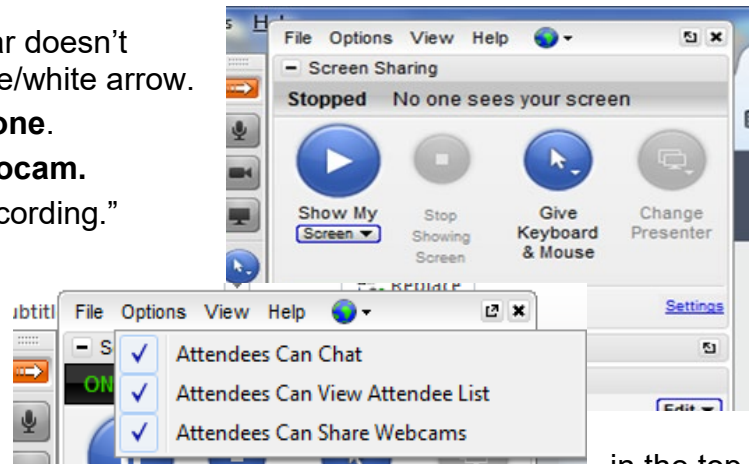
ar doesn't
e/white arrow.
one.
bcam.
cording."

s H
File Options View Help
− Screen Sharing
Stopped No one sees your screen
Show My
Screen ▼
Stop Showing Screen
Give Keyboard & Mouse
Change Presenter
Settings

ubtitl File Options View Help
− S
ON
✓ Attendees Can Chat
✓ Attendees Can View Attendee List
✓ Attendees Can Share Webcams
Edit ▼
in the top